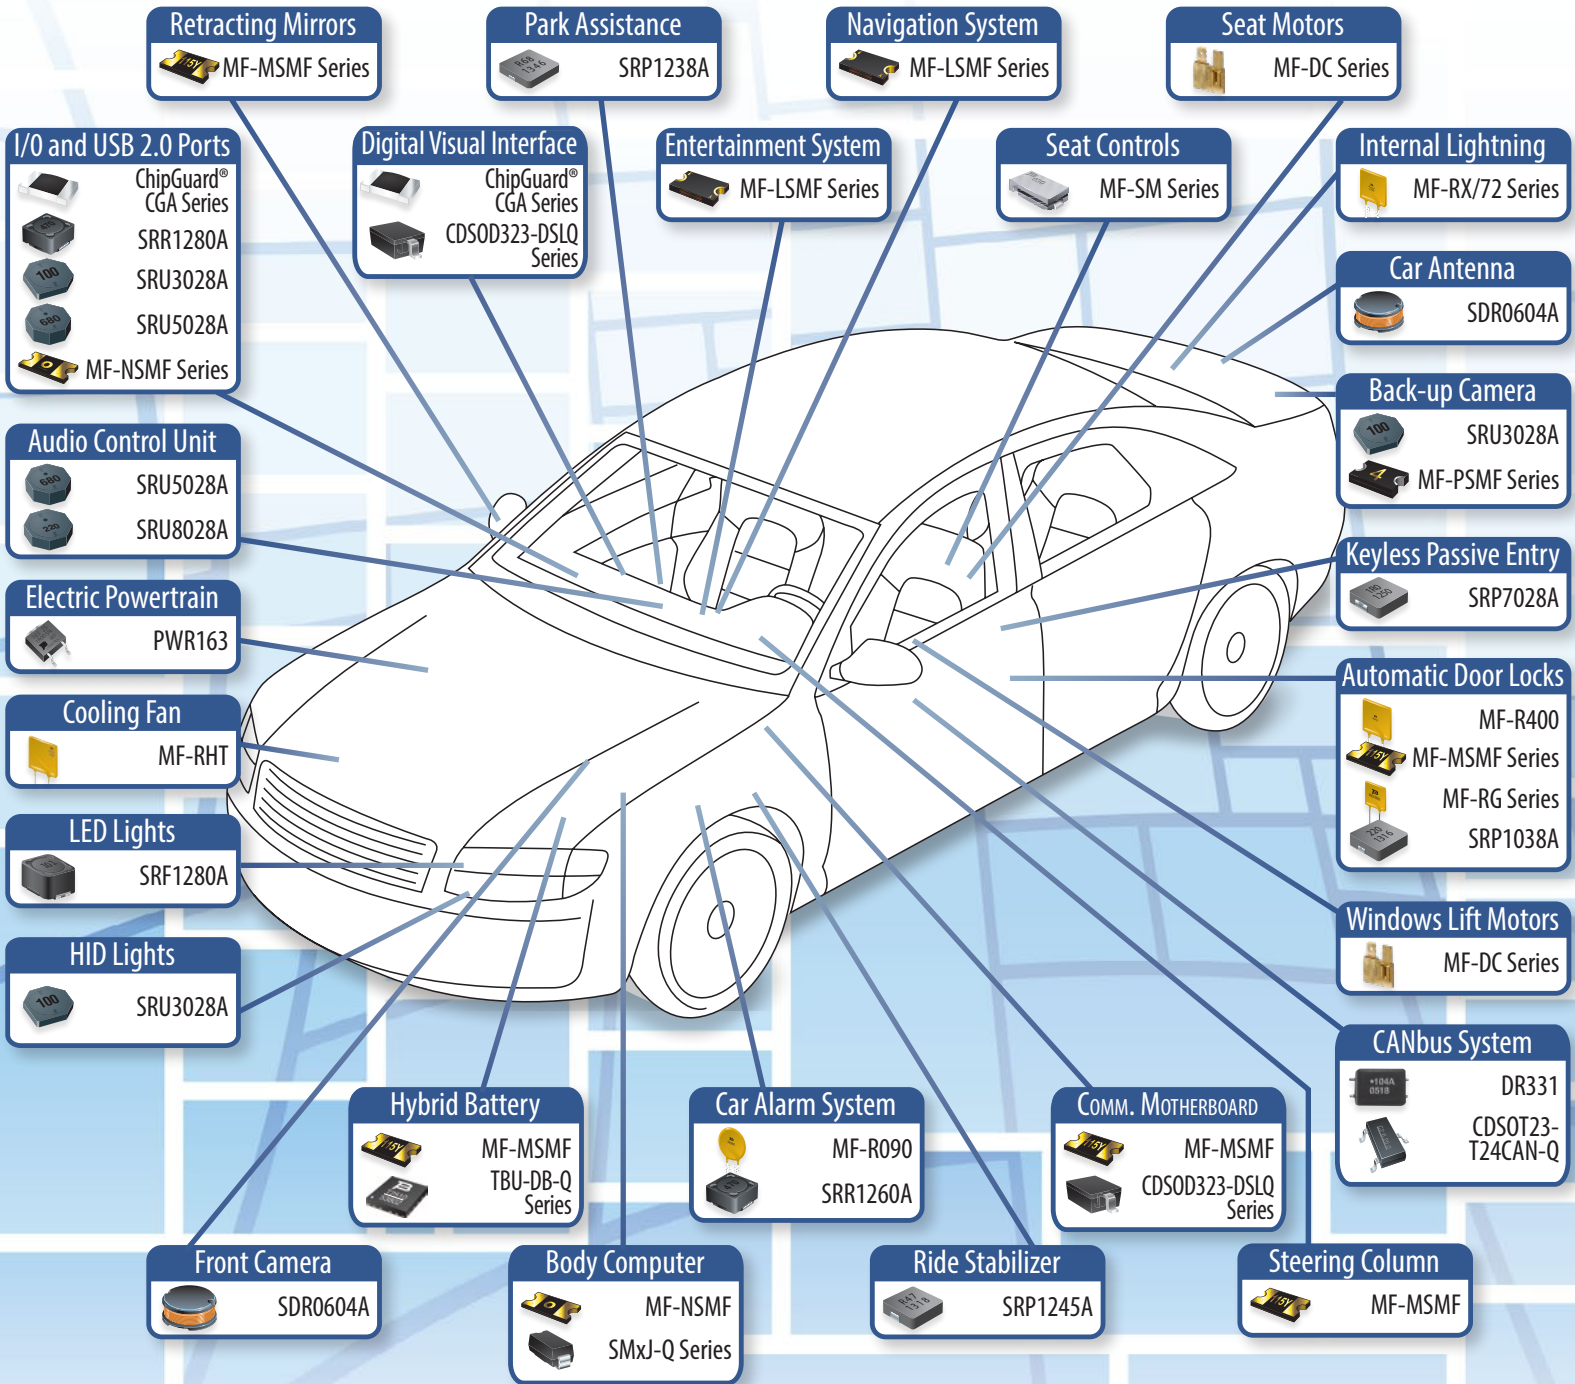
Retracting Mirrors
MF-MSMF Series

Park Assistance
SRP1238A

Navigation System
MF-LSMF Series

Seat Motors
MF-DC Series

I/O and USB 2.0 Ports
ChipGuard® CGA Series
SRR1280A
SRU3028A
SRU5028A
MF-NSMF Series

Digital Visual Interface
ChipGuard® CGA Series
CDSOD323-DSLQ Series

Entertainment System
MF-LSMF Series

Seat Controls
MF-SM Series

Internal Lightning
MF-RX/72 Series

Car Antenna
SDR0604A

Back-up Camera
SRU3028A
MF-PSMF Series

Audio Control Unit
SRU5028A
SRU8028A

Electric Powertrain
PWR163

Keyless Passive Entry
SRP7028A

Cooling Fan
MF-RHT

Automatic Door Locks
MF-R400
MF-MSMF Series
MF-RG Series
SRP1038A

LED Lights
SRF1280A

HID Lights
SRU3028A

Windows Lift Motors
MF-DC Series

CANbus System
DR331
CDSOT23-T24CAN-Q

Hybrid Battery
MF-MSMF
TBU-DB-Q Series

Car Alarm System
MF-R090
SRR1260A

Comm. Motherboard
MF-MSMF
CDSOD323-DSLQ Series

Front Camera
SDR0604A

Body Computer
MF-NSMF
SMxJ-Q Series

Ride Stabilizer
SRP1245A

Steering Column
MF-MSMF